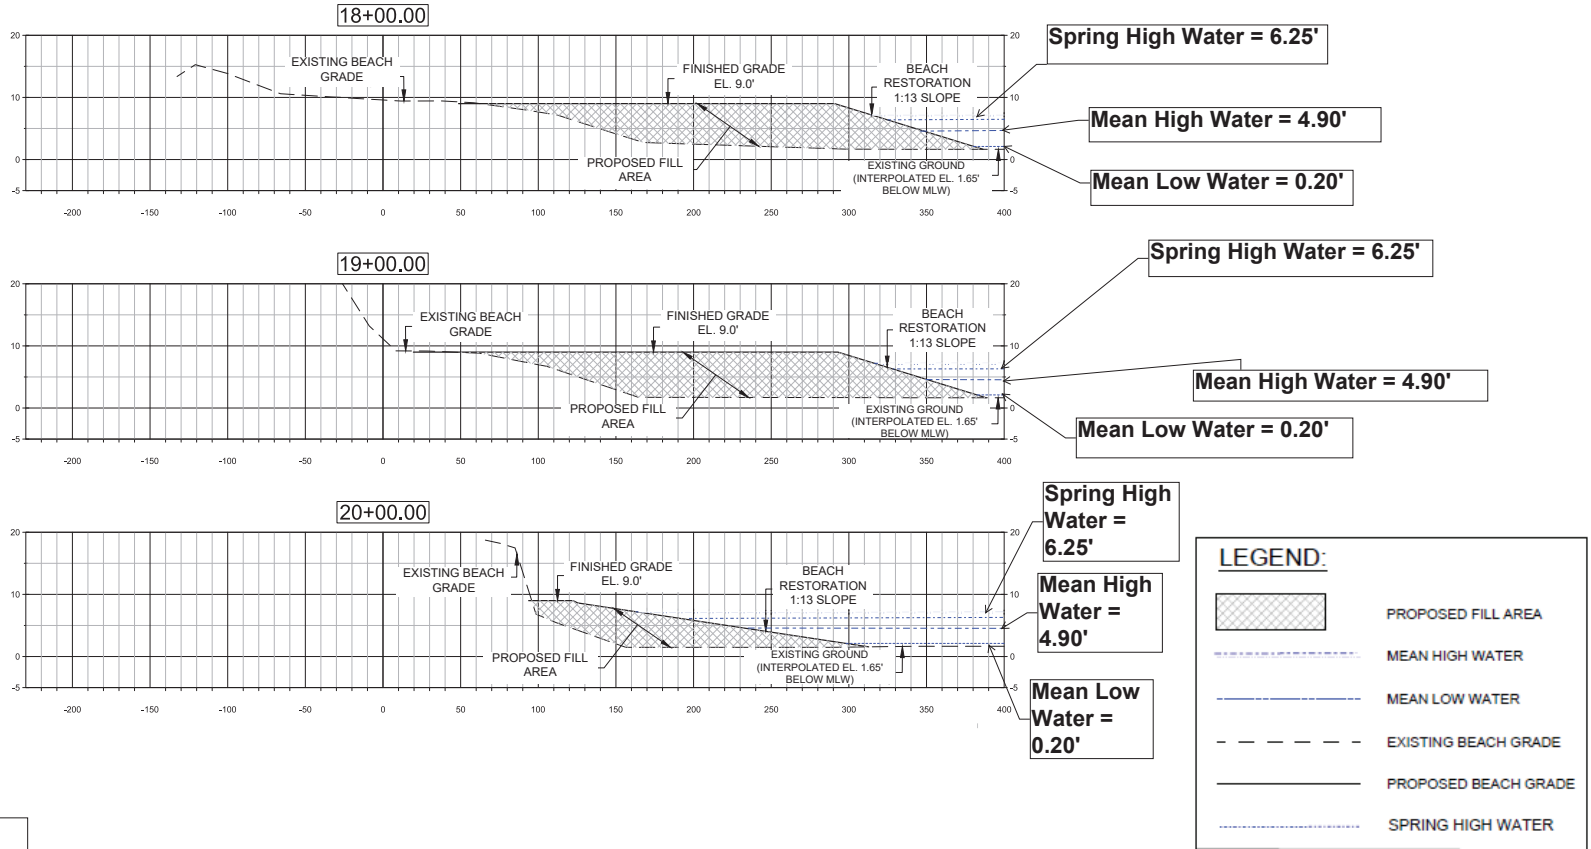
18+00.00

20
10
0
-5

EXISTING BEACH GRADE

FINISHED GRADE EL. 9.0'

BEACH RESTORATION 1:13 SLOPE

PROPOSED FILL AREA

EXISTING GROUND (INTERPOLATED EL. 1.65' BELOW MLW)

-200 -150 -100 -50 0 50 100 150 200 250 300 350 400

20
10
0
-5

Spring High Water = 6.25'

Mean High Water = 4.90'

Mean Low Water = 0.20'

19+00.00

20
10
0
-5

EXISTING BEACH GRADE

FINISHED GRADE EL. 9.0'

BEACH RESTORATION 1:13 SLOPE

PROPOSED FILL AREA

EXISTING GROUND (INTERPOLATED EL. 1.65' BELOW MLW)

-200 -150 -100 -50 0 50 100 150 200 250 300 350 400

20
10
0
-5

Spring High Water = 6.25'

Mean High Water = 4.90'

Mean Low Water = 0.20'

20+00.00

20
10
0
-5

EXISTING BEACH GRADE

FINISHED GRADE EL. 9.0'

BEACH RESTORATION 1:13 SLOPE

PROPOSED FILL AREA

EXISTING GROUND (INTERPOLATED EL. 1.65' BELOW MLW)

-200 -150 -100 -50 0 50 100 150 200 250 300 350 400

20
10
0
-5

Spring High Water = 6.25'

Mean High Water = 4.90'

Mean Low Water = 0.20'

LEGEND:

PROPOSED FILL AREA
MEAN HIGH WATER
MEAN LOW WATER
EXISTING BEACH GRADE
PROPOSED BEACH GRADE
SPRING HIGH WATER